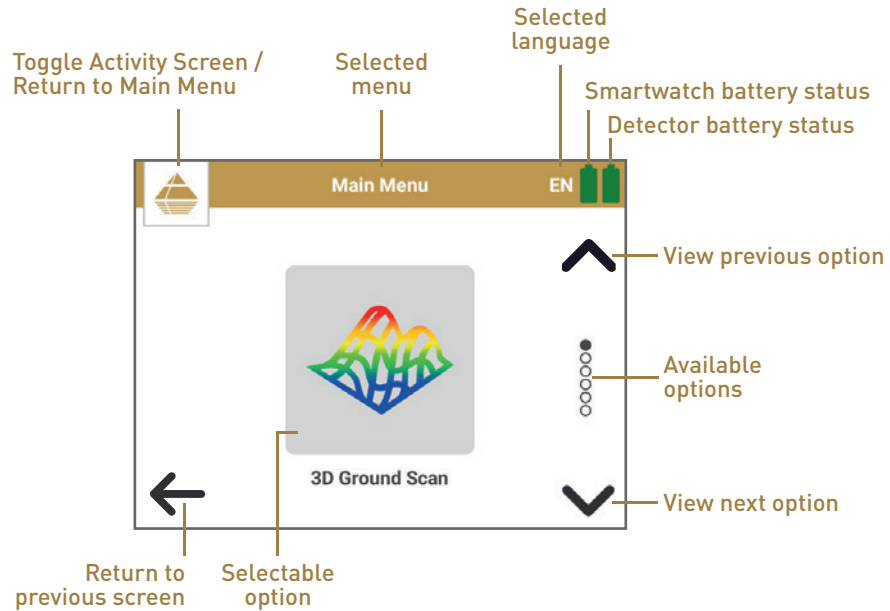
Selected language

Toggle Activity Screen / Return to Main Menu

Selected menu

Smartwatch battery status

Detector battery status

Main Menu

EN

View previous option

Available options

3D Ground Scan

View next option

Return to previous screen

Selectable option